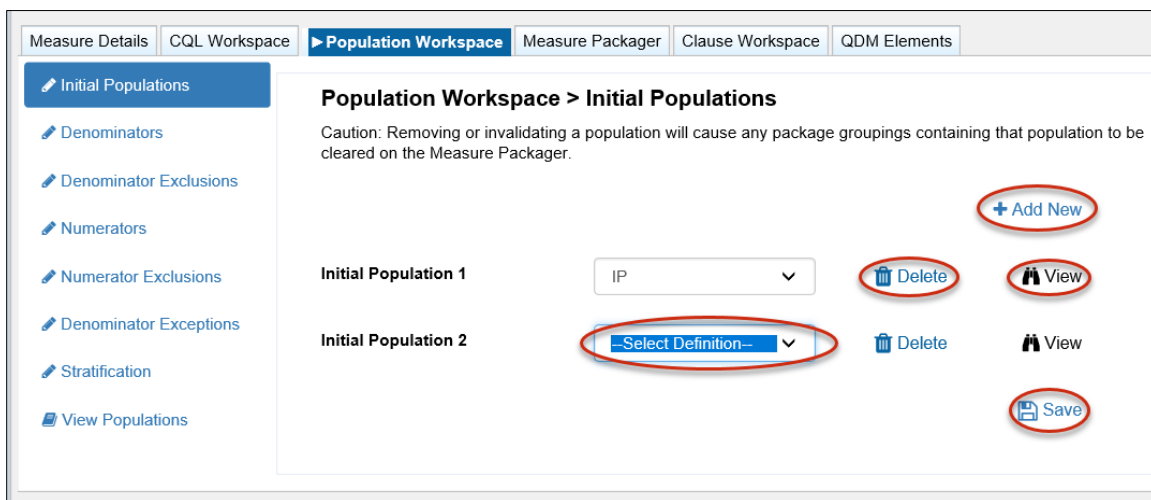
Measure Details | CQL Workspace | ▶Population Workspace | Measure Packager | Clause Workspace | QDM Elements

Initial Populations
Denominators
Denominator Exclusions
Numerators
Numerator Exclusions
Denominator Exceptions
Stratification
View Populations

Population Workspace > Initial Populations

Caution: Removing or invalidating a population will cause any package groupings containing that population to be cleared on the Measure Packager.

+ Add New

Initial Population 1 IP Delete View

Initial Population 2 --Select Definition-- Delete View

Save